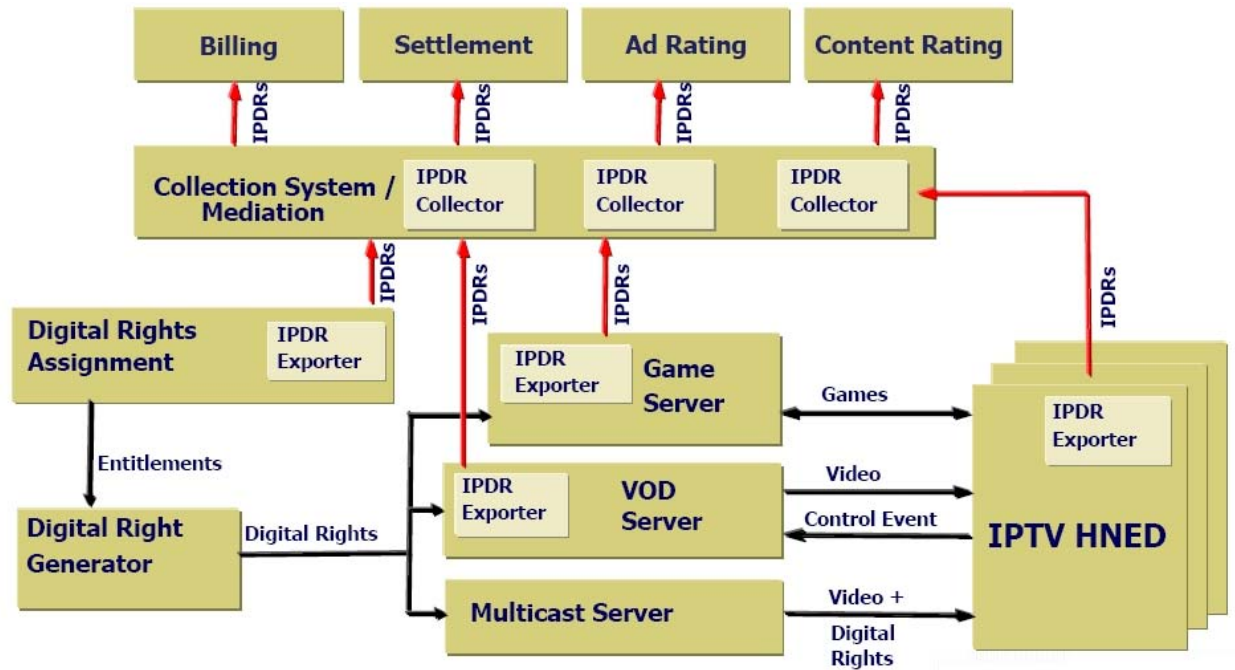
Billing

Settlement

Ad Rating

Content Rating

IPDRs

IPDRs

IPDRs

IPDRs

Collection System / Mediation

IPDR Collector

IPDR Collector

IPDR Collector

IPDRs

IPDRs

IPDRs

IPDRs

Digital Rights Assignment

IPDR Exporter

IPDR Exporter

Game Server

Games

IPDR Exporter

Entitlements

IPDR Exporter

VOD Server

Video

Control Event

Digital Right Generator

Digital Rights

IPTV HNED

Multicast Server

Video + Digital Rights